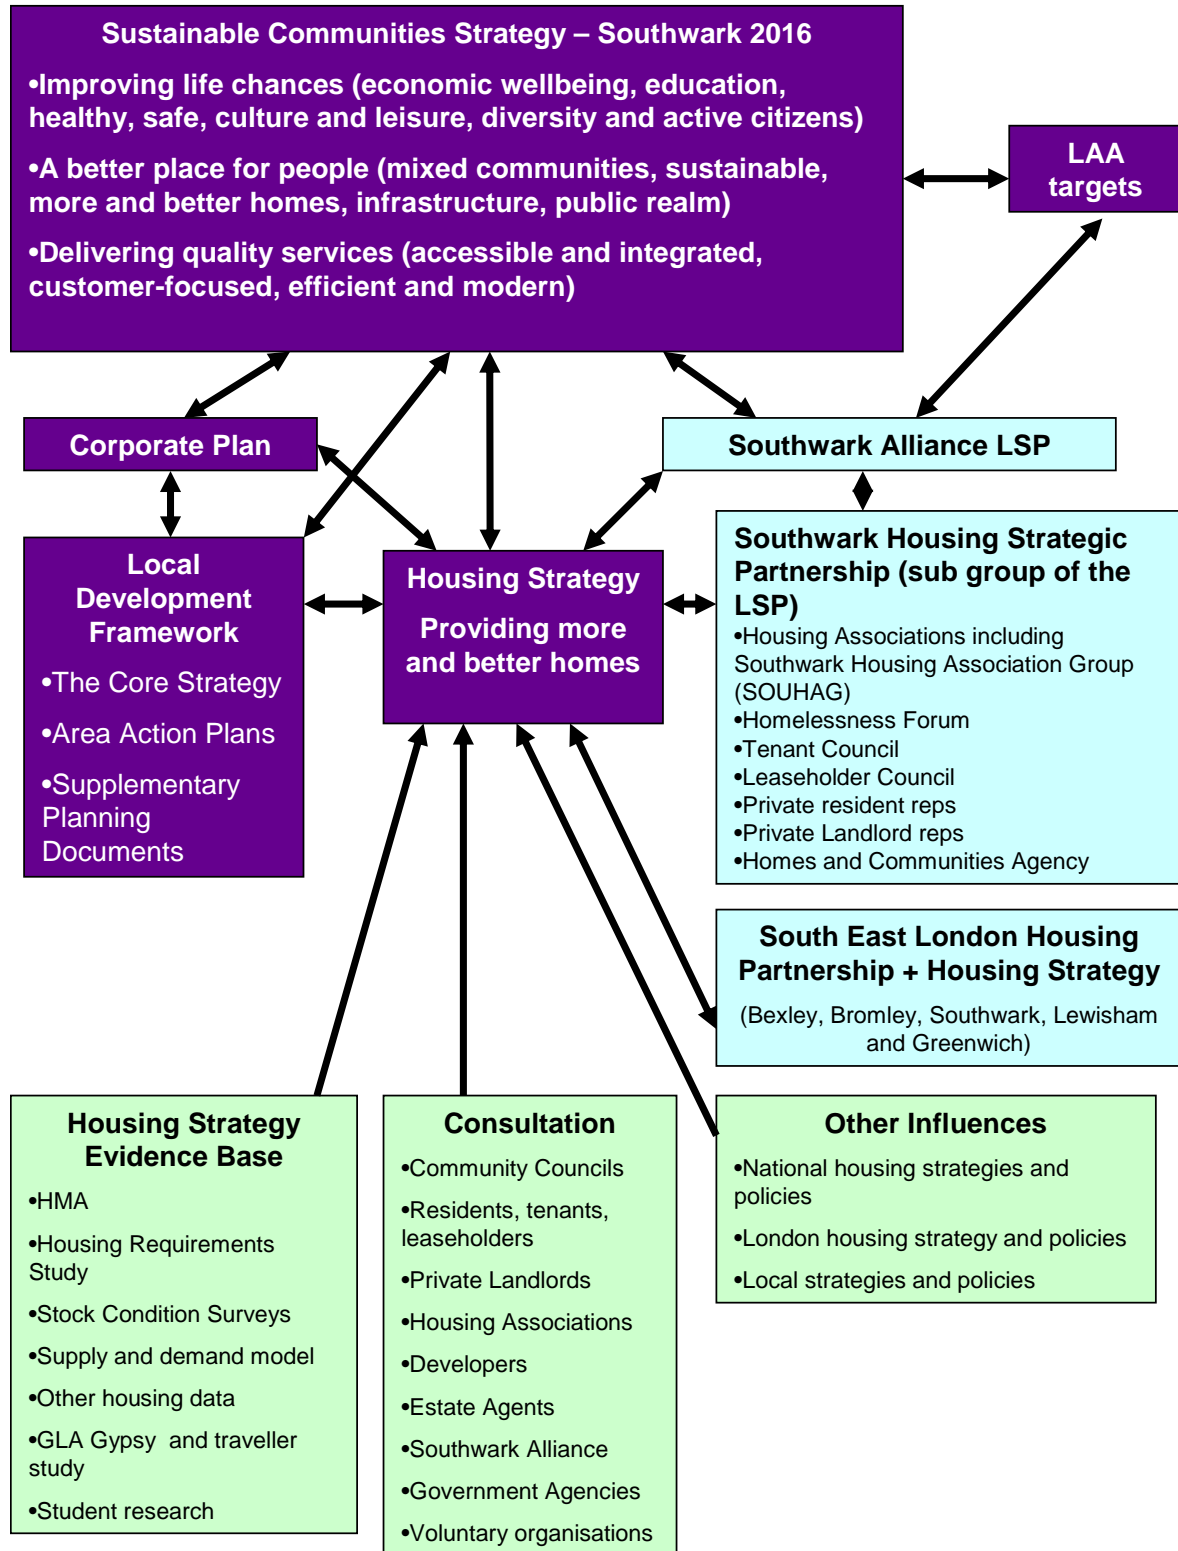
Sustainable Communities Strategy – Southwark 2016

•Improving life chances (economic wellbeing, education, healthy, safe, culture and leisure, diversity and active citizens)

•A better place for people (mixed communities, sustainable, more and better homes, infrastructure, public realm)

•Delivering quality services (accessible and integrated, customer-focused, efficient and modern)

LAA targets

Corporate Plan

Southwark Alliance LSP

Local Development Framework

•The Core Strategy

•Area Action Plans

•Supplementary Planning Documents

Housing Strategy

Providing more and better homes

Southwark Housing Strategic Partnership (sub group of the LSP)

•Housing Associations including Southwark Housing Association Group (SOUHAG)
•Homelessness Forum
•Tenant Council
•Leaseholder Council
•Private resident reps
•Private Landlord reps
•Homes and Communities Agency

South East London Housing Partnership + Housing Strategy

(Bexley, Bromley, Southwark, Lewisham and Greenwich)

Housing Strategy Evidence Base

•HMA

•Housing Requirements Study

•Stock Condition Surveys

•Supply and demand model

•Other housing data

•GLA Gypsy and traveller study

•Student research

Consultation

•Community Councils

•Residents, tenants, leaseholders

•Private Landlords

•Housing Associations

•Developers

•Estate Agents

•Southwark Alliance

•Government Agencies

•Voluntary organisations

Other Influences

•National housing strategies and policies

•London housing strategy and policies

•Local strategies and policies